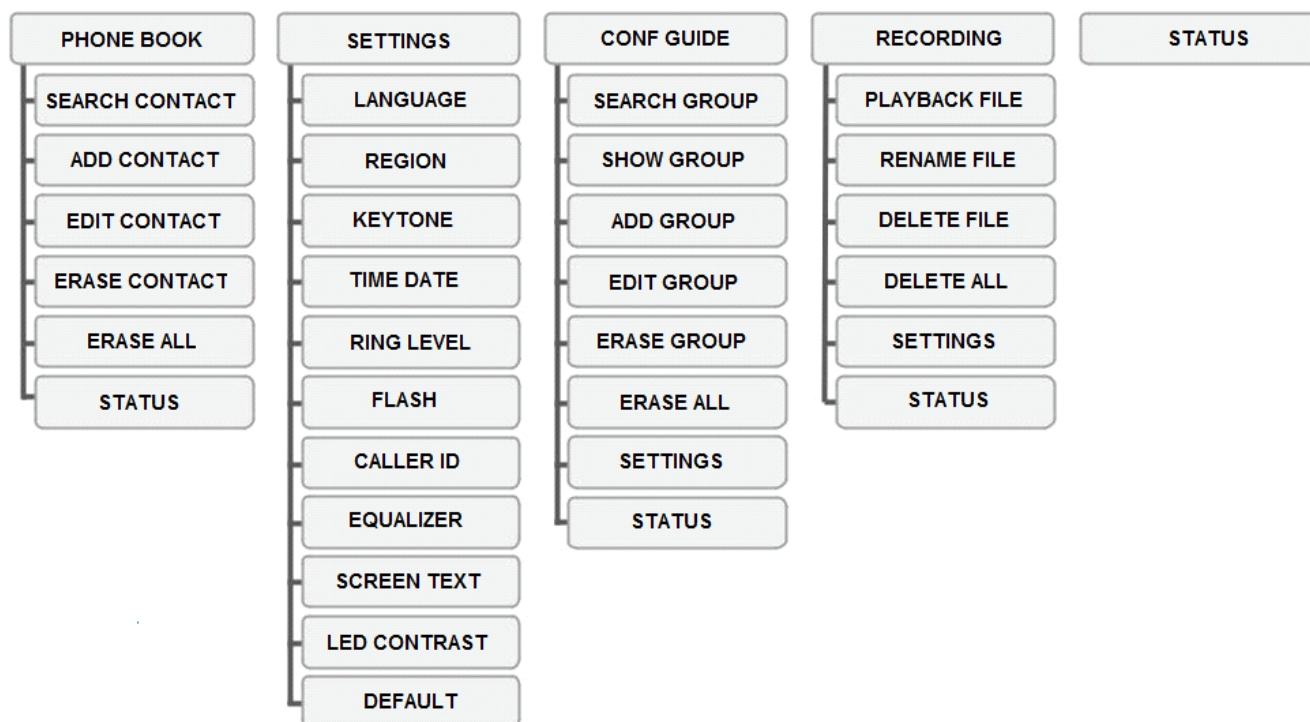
PHONE BOOK
SEARCH CONTACT
ADD CONTACT
EDIT CONTACT
ERASE CONTACT
ERASE ALL
STATUS

SETTINGS
LANGUAGE
REGION
KEYTONE
TIME DATE
RING LEVEL
FLASH
CALLER ID
EQUALIZER
SCREEN TEXT
LED CONTRAST
DEFAULT

CONF GUIDE
SEARCH GROUP
SHOW GROUP
ADD GROUP
EDIT GROUP
ERASE GROUP
ERASE ALL
SETTINGS
STATUS

RECORDING
PLAYBACK FILE
RENAME FILE
DELETE FILE
DELETE ALL
SETTINGS
STATUS

STATUS